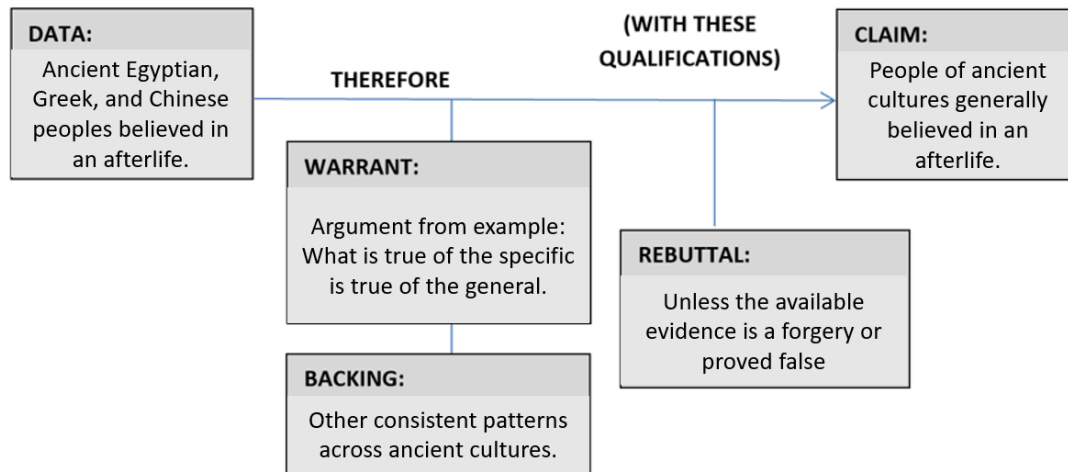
DATA:
Ancient Egyptian, Greek, and Chinese peoples believed in an afterlife.

THEREFORE

(WITH THESE QUALIFICATIONS)

CLAIM:
People of ancient cultures generally believed in an afterlife.

WARRANT:
Argument from example: What is true of the specific is true of the general.

REBUTTAL:
Unless the available evidence is a forgery or proved false

BACKING:
Other consistent patterns across ancient cultures.